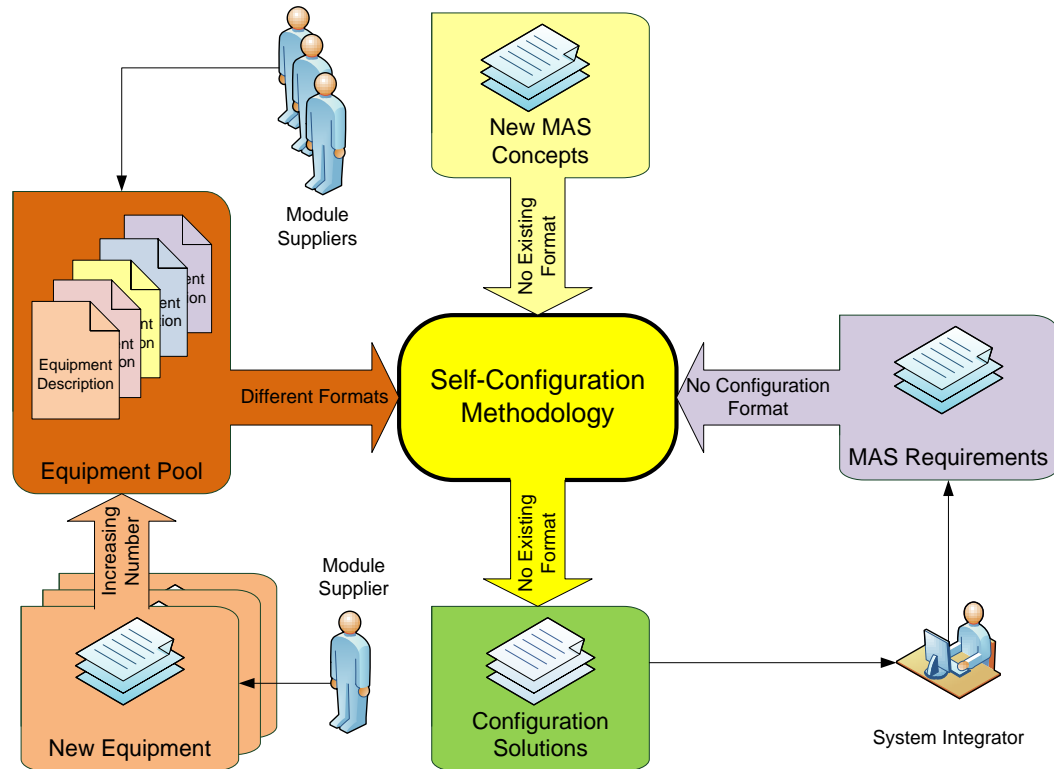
Module Suppliers

New MAS Concepts

No Existing Format

ent
ion
ent
ion
nt
on
nt
on
Equipment Description

Different Formats

Equipment Pool

Self-Configuration Methodology

No Configuration Format

MAS Requirements

Increasing Number

Module Supplier

No Existing Format

New Equipment

Configuration Solutions

System Integrator